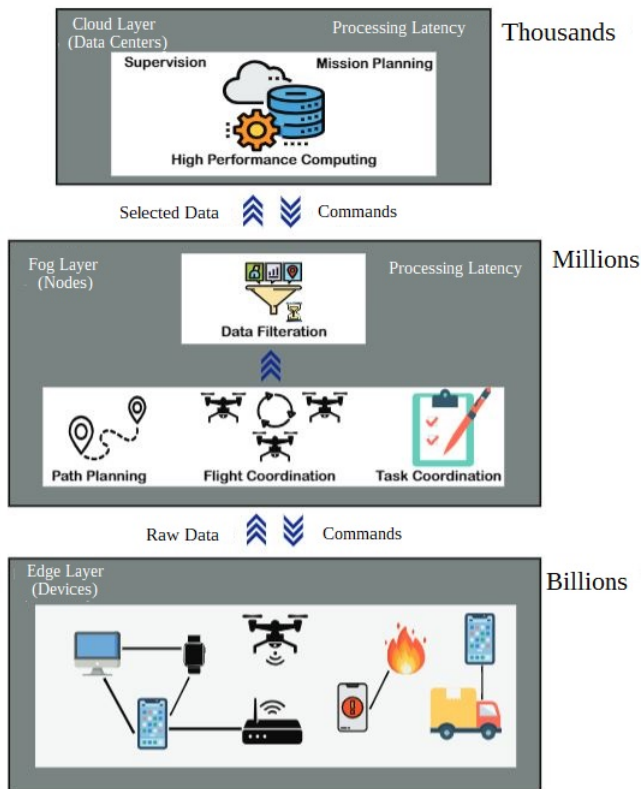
Cloud Layer
(Data Centers)

Processing Latency

Thousands

Supervision

Mission Planning

High Performance Computing

Selected Data

Commands

Fog Layer
(Nodes)

Processing Latency

Millions

Data Filteration

Path Planning

Flight Coordination

Task Coordination

Raw Data

Commands

Edge Layer
(Devices)

Billions